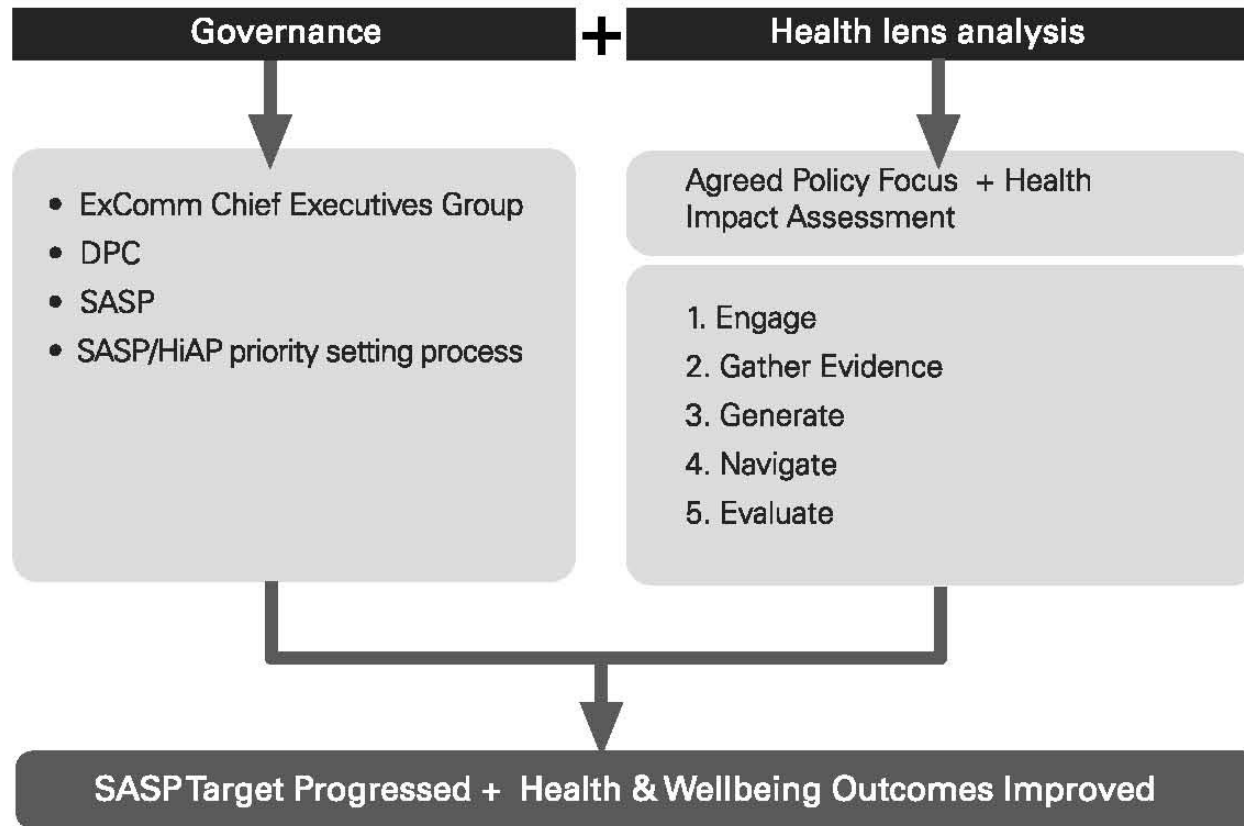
Governance

+

Health lens analysis

- ExComm Chief Executives Group
- DPC
- SASP
- SASP/HiAP priority setting process

Agreed Policy Focus + Health Impact Assessment

1. Engage
2. Gather Evidence
3. Generate
4. Navigate
5. Evaluate

SASP Target Progressed + Health & Wellbeing Outcomes Improved